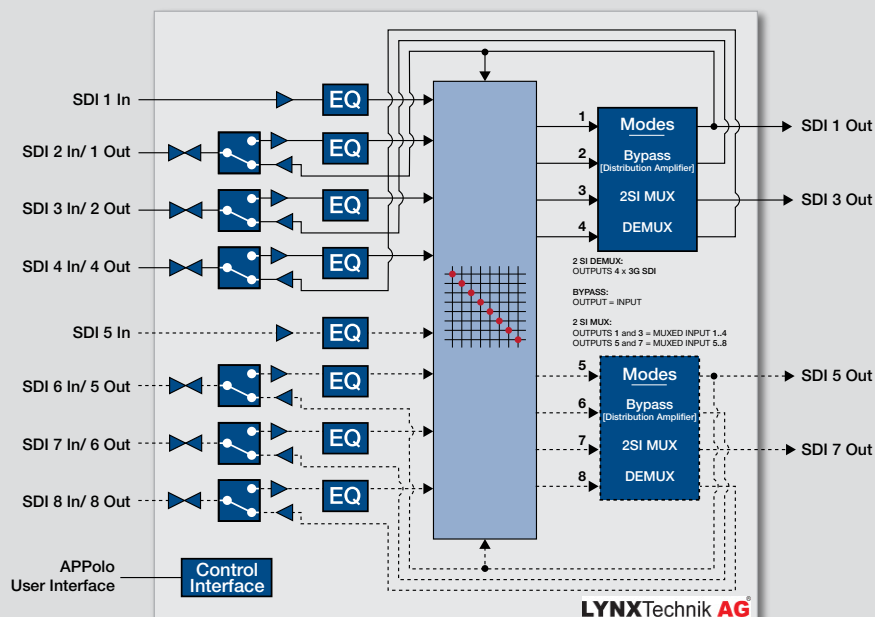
SDI 1 In
SDI 2 In/ 1 Out
SDI 3 In/ 2 Out
SDI 4 In/ 4 Out
SDI 5 In
SDI 6 In/ 5 Out
SDI 7 In/ 6 Out
SDI 8 In/ 8 Out
APPolo User Interface

EQ
EQ
EQ
EQ
EQ
EQ
EQ
EQ

Control Interface

1
2
3
4

Modes
Bypass
[Distribution Amplifier]
2SI MUX
DEMUX

2 SI DEMUX:
OUTPUTS 4 x 3G SDI

BYPASS:
OUTPUT = INPUT

2 SI MUX:
OUTPUTS 1 and 3 = MUXED INPUT 1..4
OUTPUTS 5 and 7 = MUXED INPUT 5..8

5
6
7
8

Modes
Bypass
[Distribution Amplifier]
2SI MUX
DEMUX

SDI 1 Out
SDI 3 Out
SDI 5 Out
SDI 7 Out

LYNXTechnik AG®